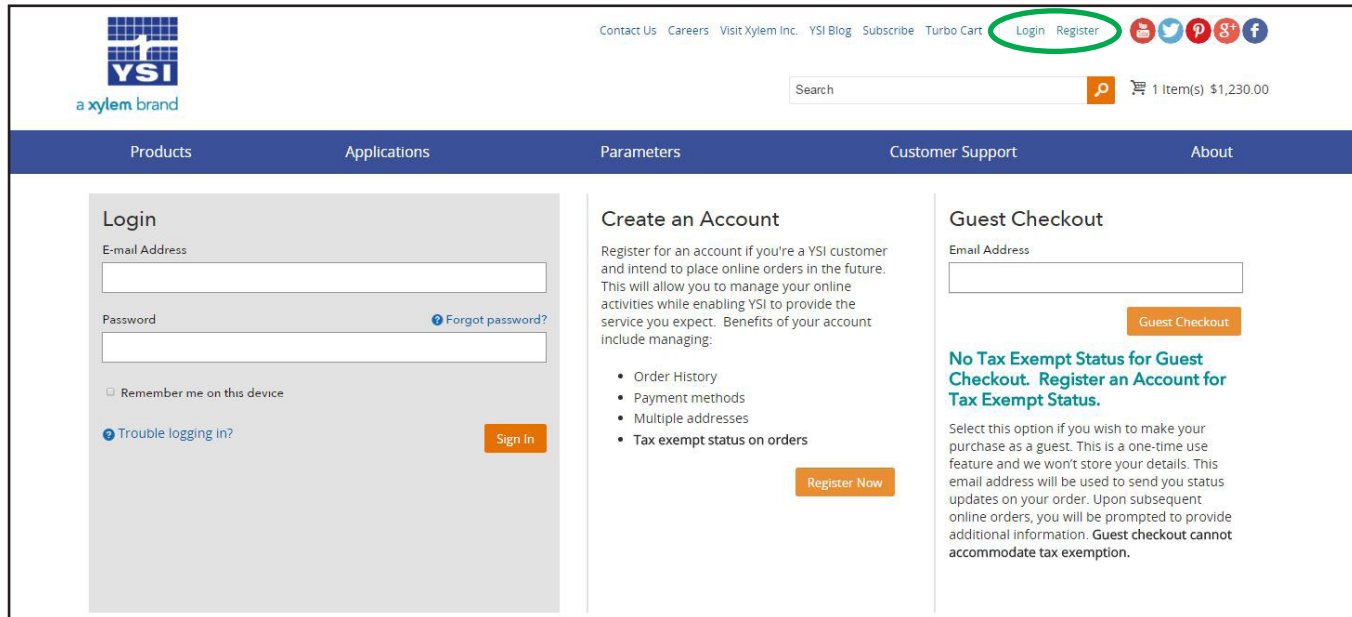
YSI
a xylem brand

Contact Us Careers Visit Xylem Inc. YSI Blog Subscribe Turbo Cart Login Register

Search

1 Item(s) $1,230.00

Products Applications Parameters Customer Support About

Login

E-mail Address

Password

Forgot password?

Remember me on this device

Trouble logging in?

Sign In

Create an Account

Register for an account if you're a YSI customer and intend to place online orders in the future. This will allow you to manage your online activities while enabling YSI to provide the service you expect. Benefits of your account include managing:

- Order History
- Payment methods
- Multiple addresses
- Tax exempt status on orders

Register Now

Guest Checkout

Email Address

Guest Checkout

No Tax Exempt Status for Guest Checkout. Register an Account for Tax Exempt Status.

Select this option if you wish to make your purchase as a guest. This is a one-time use feature and we won't store your details. This email address will be used to send you status updates on your order. Upon subsequent online orders, you will be prompted to provide additional information. Guest checkout cannot accommodate tax exemption.